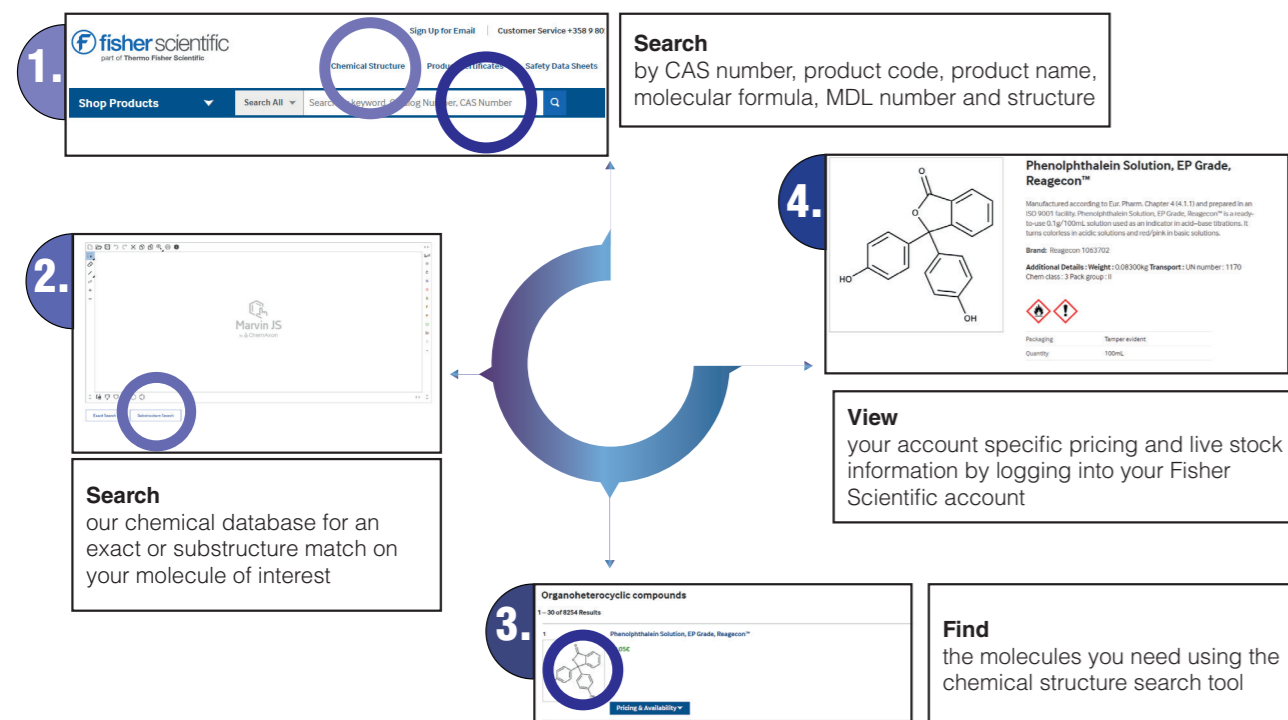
1.

fisher scientific
part of Thermo Fisher Scientific

Sign Up for Email | Customer Service +358 9 80

Chemical Structure   Product Certificates   Safety Data Sheets

Shop Products   Search All   Search keyword, Catalog Number, CAS Number

Search
by CAS number, product code, product name, molecular formula, MDL number and structure

2.

Marvin JS
by ChemAxon

Exact Search   Substructure Search

Search
our chemical database for an exact or substructure match on your molecule of interest

4.

Phenolphthalein Solution, EP Grade, Reagecon™

Manufactured according to Eur. Pharm. Chapter 4 (4.1.1) and prepared in an ISO 9001 facility. Phenolphthalein Solution, EP Grade, Reagecon™ is a ready-to-use 0.1g/100mL solution used as an indicator in acid–base titrations. It turns colorless in acidic solutions and red/pink in basic solutions.

Brand: Reagecon 1063702

Additional Details : Weight : 0.08300kg Transport : UN number : 1170 Chem class : 3 Pack group : II

HO
OH

| Packaging | Tamper evident |
|---|---|
| Quantity | 100mL |

View
your account specific pricing and live stock information by logging into your Fisher Scientific account

3.

Organoheterocyclic compounds
1 – 30 of 8254 Results
1   Phenolphthalein Solution, EP Grade, Reagecon™
05€
Pricing & Availability

Find
the molecules you need using the chemical structure search tool